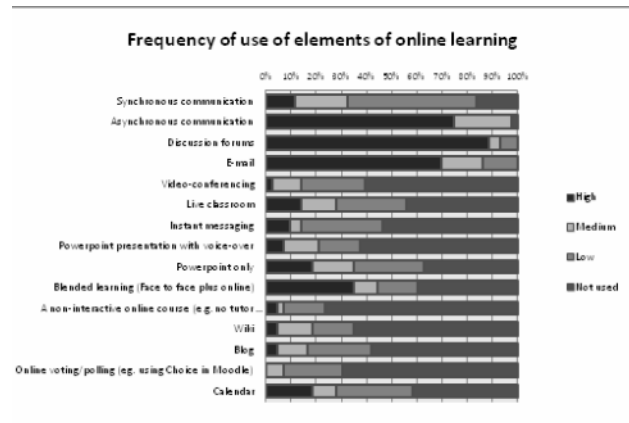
Frequency of use of elements of online learning

0% 10% 20% 30% 40% 50% 60% 70% 80% 90% 100%

Synchronous communication
Asynchronous communication
Discussion forums
E-mail
Video-conferencing
Live classroom
Instant messaging
Powerpoint presentation with voice-over
Powerpoint only
Blended learning (Face to face plus online)
A non-interactive online course (e.g. no tutor...
Wiki
Blog
Online voting/polling (eg. using Choice in Moodle)
Calendar

High
Medium
Low
Not used